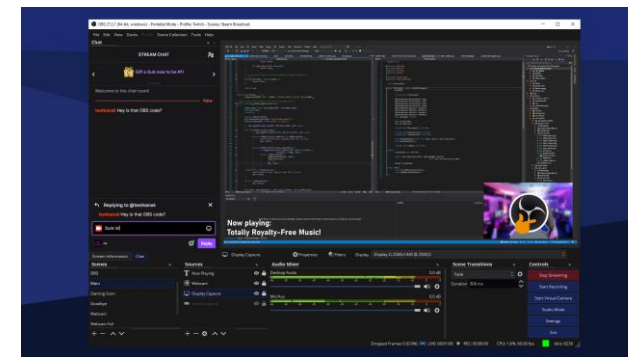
OBS 27.2.1 (64-bit, windows) - Portable Mode - Profile: Twitch - Scenes: Steam Broadcast

File Edit View Docks Profile Scene Collection Tools Help

Chat

STREAM CHAT

Gift a Sub now to be #1!

Welcome to the chat room!

New

testbanak: Hey is that OBS code?

Replying to @testbanak

testbanak: Hey is that OBS code?

Sure is!

Reply

Now playing:
Totally Royalty-Free Music!

Display Capture

Properties

Filters

Display

Scenes

OBS

Main

Starting Soon

Goodbye

Webcam

Webcam Full

Sources

Now Playing

Webcam

Display Capture

Audio Mixer

Desktop Audio

Mic/Aux

Scene Transitions

Fade

Duration 300 ms

Controls

Stop Streaming

Start Recording

Start Virtual Camera

Studio Mode

Settings

Exit

Dropped Frames 0 (0.0%)

LIVE: 00:01:00

REC: 00:00:00

CPU: 1.6%, 60.00 fps